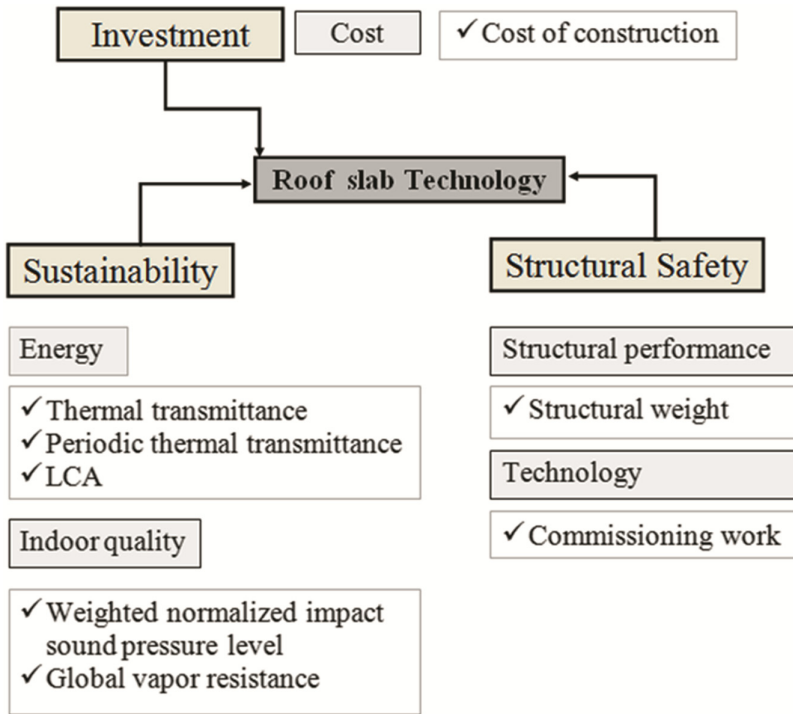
Investment

Cost

✓Cost of construction

Roof slab Technology

Sustainability

Structural Safety

Energy

✓Thermal transmittance
✓Periodic thermal transmittance
✓LCA

Indoor quality

✓Weighted normalized impact sound pressure level
✓Global vapor resistance

Structural performance

✓Structural weight

Technology

✓Commissioning work